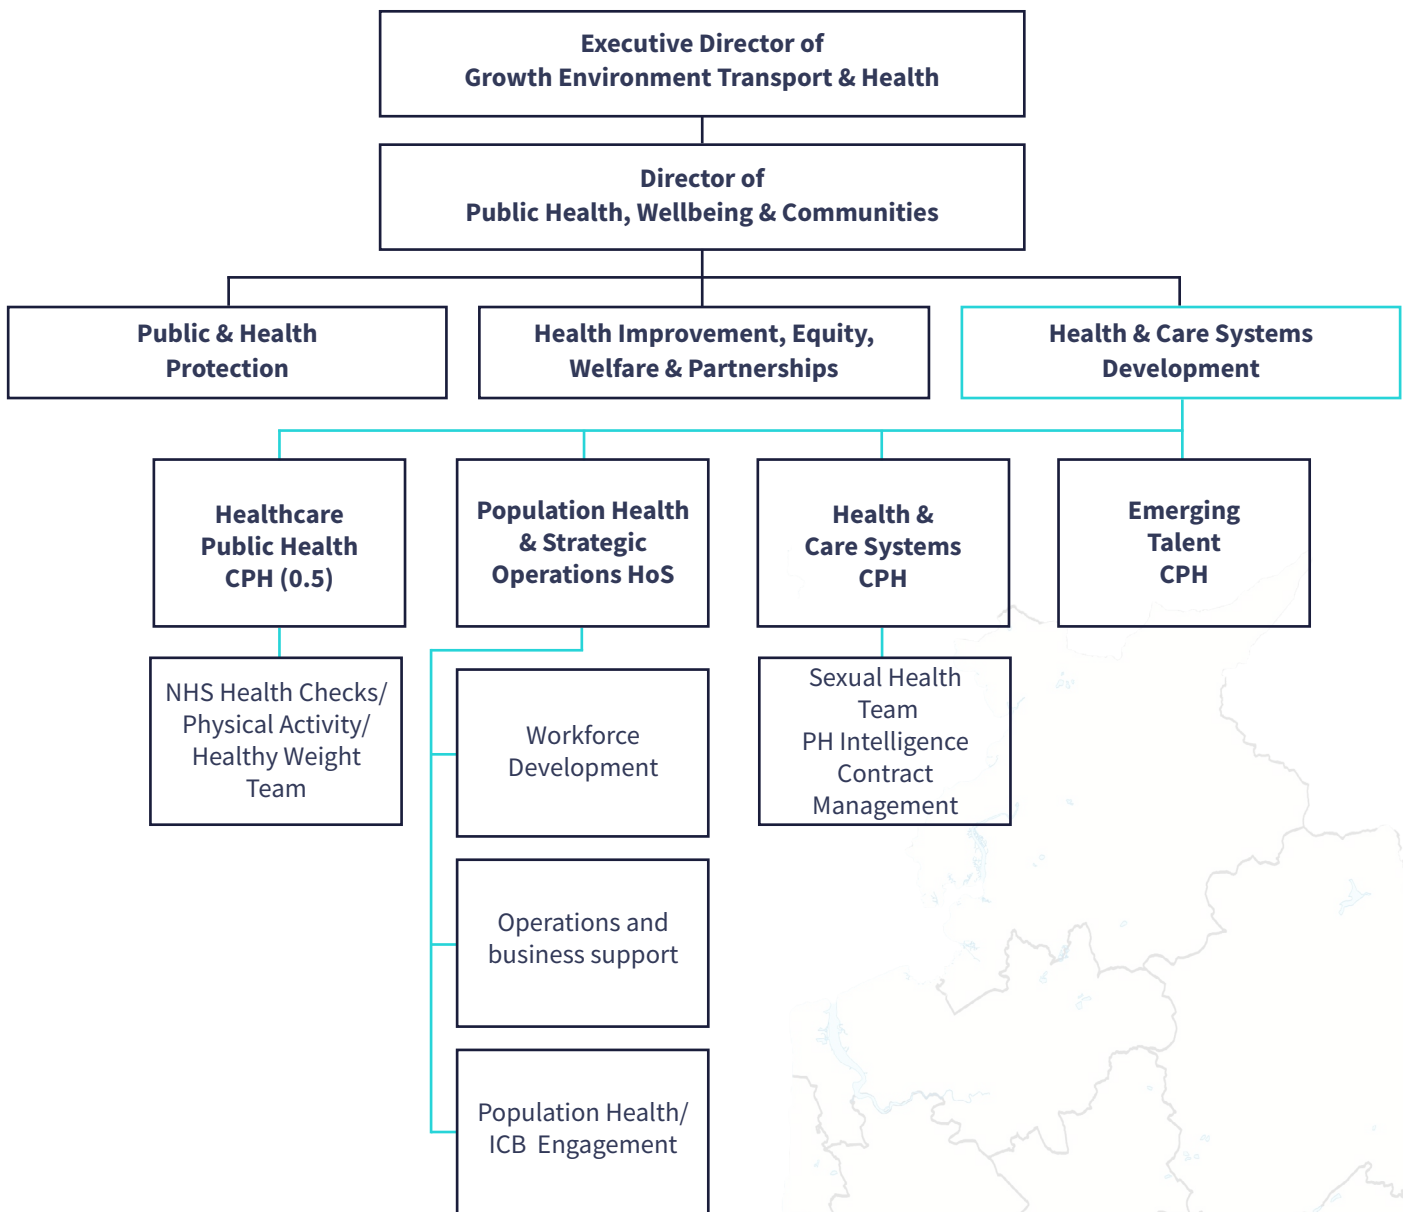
Executive Director of
Growth Environment Transport & Health

Director of
Public Health, Wellbeing & Communities

Public & Health
Protection

Health Improvement, Equity,
Welfare & Partnerships

Health & Care Systems
Development

Healthcare
Public Health
CPH (0.5)

Population Health
& Strategic
Operations HoS

Health &
Care Systems
CPH

Emerging
Talent
CPH

NHS Health Checks/
Physical Activity/
Healthy Weight
Team

Workforce
Development

Sexual Health
Team
PH Intelligence
Contract
Management

Operations and
business support

Population Health/
ICB Engagement